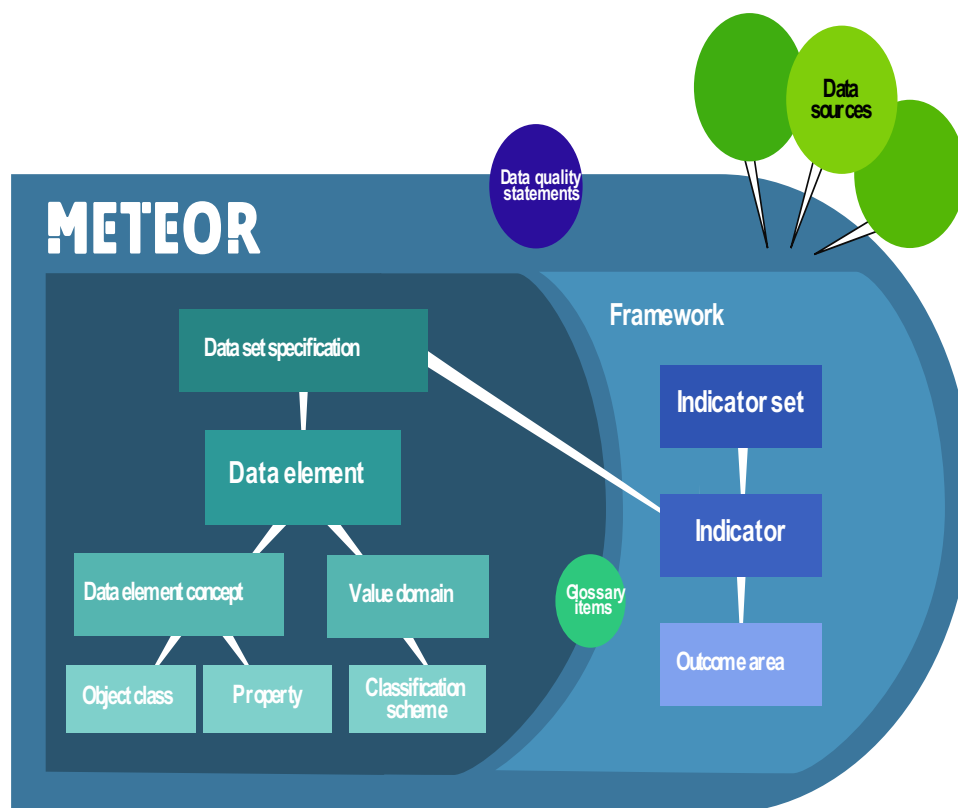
Data sources

Data quality statements

METEOR

Framework

Data set specification

Data element

Data element concept

Value domain

Object class

Property

Classification scheme

Glossary items

Indicator set

Indicator

Outcome area